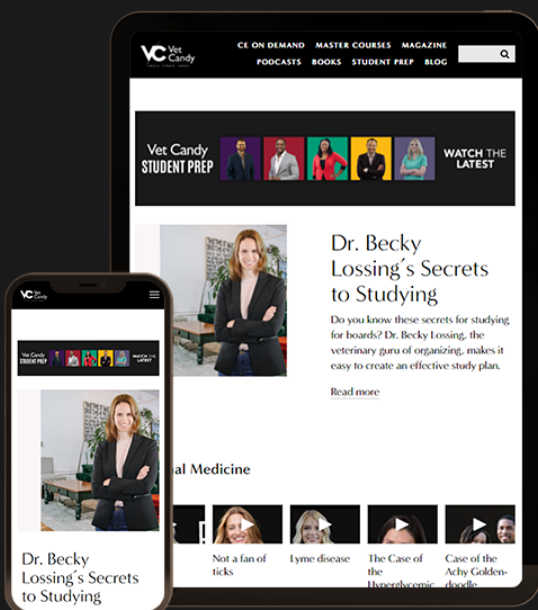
VC Vet Candy

CE ON DEMAND MASTER COURSES MAGAZINE
PODCASTS BOOKS STUDENT PREP BLOG

Vet Candy STUDENT PREP

WATCH THE LATEST

Dr. Becky Lossing´s Secrets to Studying

Do you know these secrets for studying for boards? Dr. Becky Lossing, the veterinary guru of organizing, makes it easy to create an effective study plan.

Read more

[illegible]al Medicine

Not a fan of ticks

Lyme disease

The Case of the Hyperglycemic

Case of the Achy Golden-doodle

VC Vet Candy

Vet Candy STUDENT PREP

WATCH THE LATEST

Dr. Becky Lossing´s Secrets to Studying